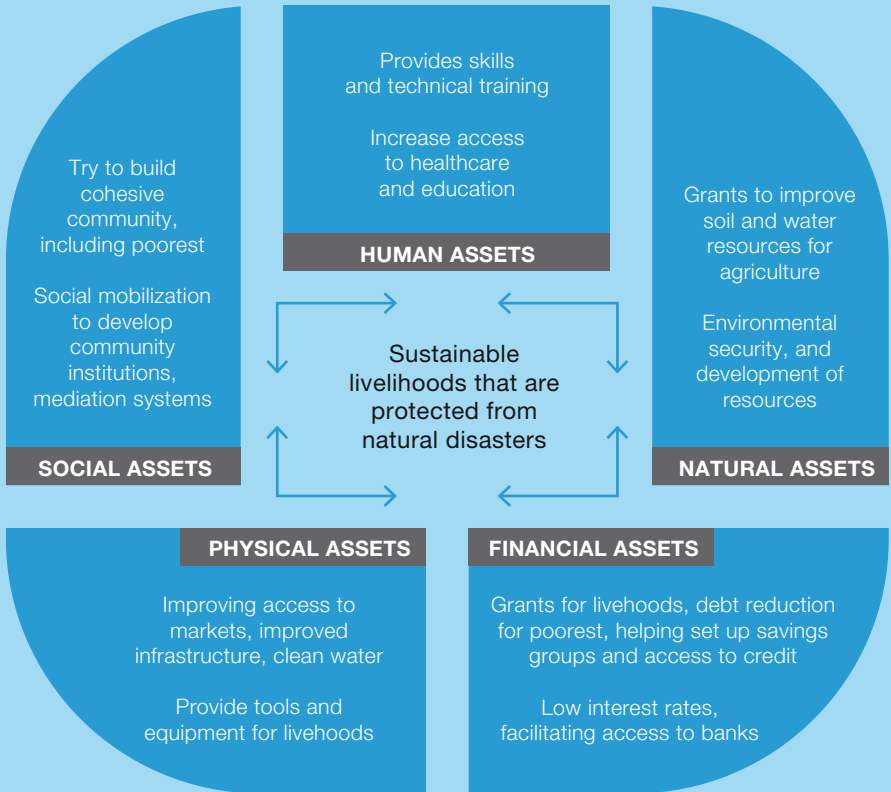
Provides skills and technical training

Increase access to healthcare and education

HUMAN ASSETS

Try to build cohesive community, including poorest

Social mobilization to develop community institutions, mediation systems

SOCIAL ASSETS

Grants to improve soil and water resources for agriculture

Environmental security, and development of resources

NATURAL ASSETS

Sustainable livelihoods that are protected from natural disasters

PHYSICAL ASSETS

Improving access to markets, improved infrastructure, clean water

Provide tools and equipment for livehoods

FINANCIAL ASSETS

Grants for livehoods, debt reduction for poorest, helping set up savings groups and access to credit

Low interest rates, facilitating access to banks